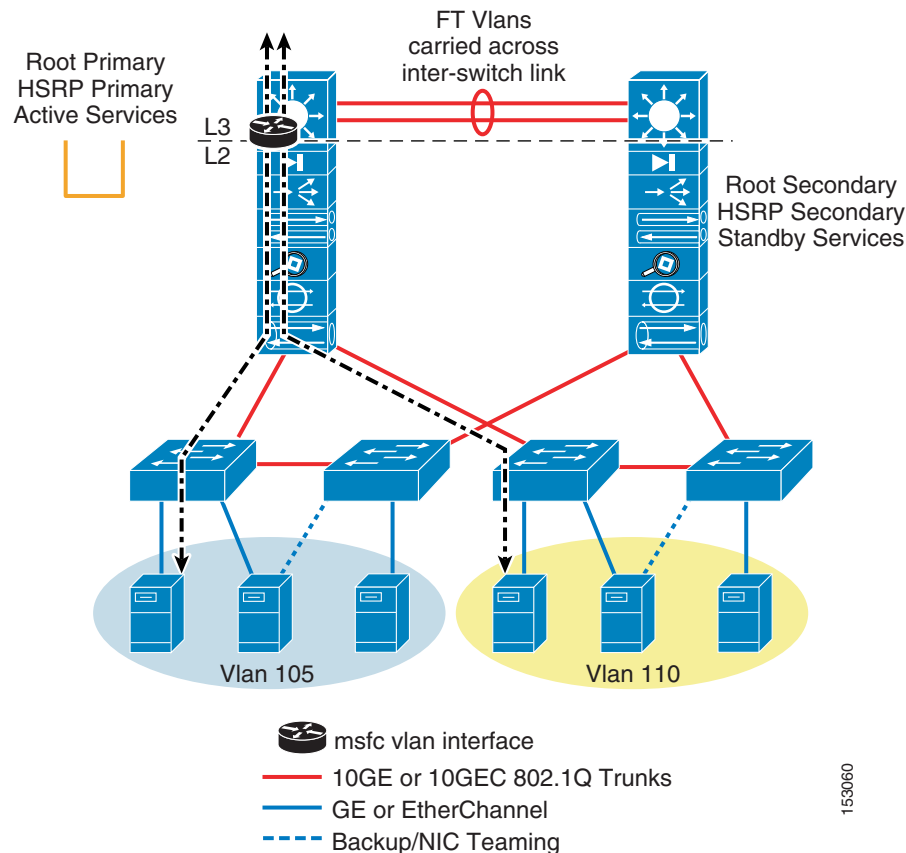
FT Vlans carried across inter-switch link

Root Primary
HSRP Primary
Active Services

L3
L2

Root Secondary
HSRP Secondary
Standby Services

Vlan 105

Vlan 110

msfc vlan interface
10GE or 10GEC 802.1Q Trunks
GE or EtherChannel
Backup/NIC Teaming

153060